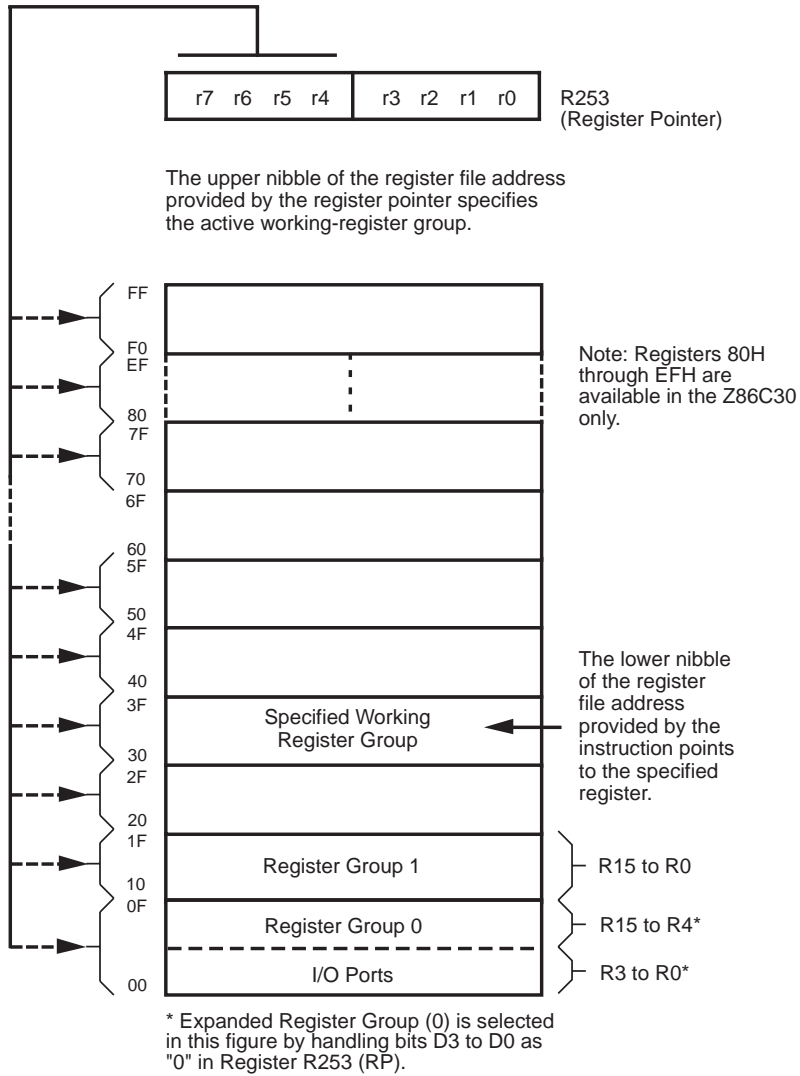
r7 r6 r5 r4 r3 r2 r1 r0

R253
(Register Pointer)

The upper nibble of the register file address provided by the register pointer specifies the active working-register group.

FF

F0
EF

80
7F

70
6F

60
5F

50
4F

40
3F

30
2F

20
1F

10
0F

00

Note: Registers 80H through EFH are available in the Z86C30 only.

Specified Working Register Group

The lower nibble of the register file address provided by the instruction points to the specified register.

Register Group 1

R15 to R0

Register Group 0

R15 to R4*

I/O Ports

R3 to R0*

* Expanded Register Group (0) is selected in this figure by handling bits D3 to D0 as "0" in Register R253 (RP).